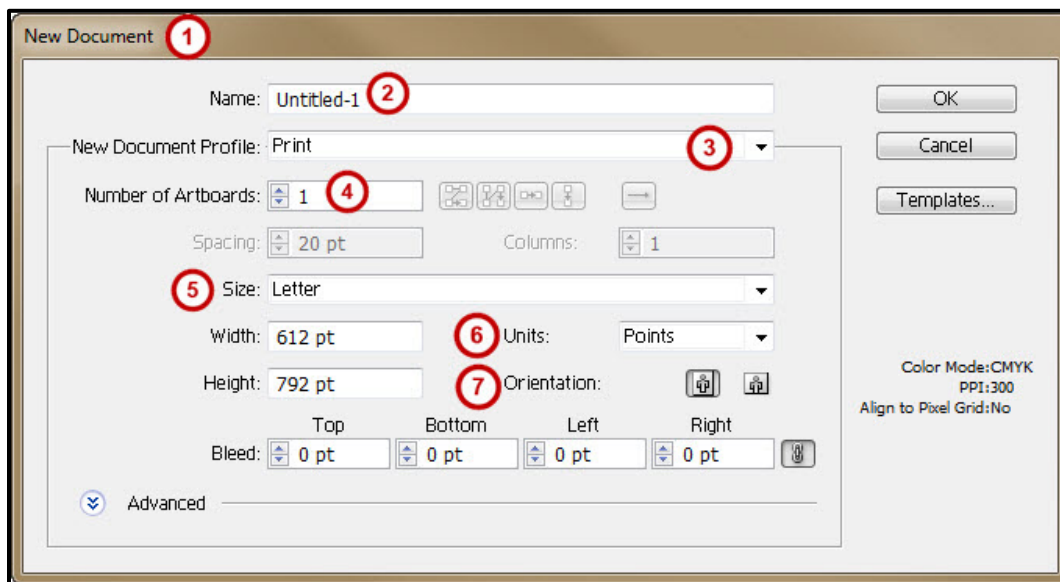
New Document 1

Name: Untitled-1 2

New Document Profile: Print 3

Number of Artboards: 1 4

Spacing: 20 pt

Columns: 1

5 Size: Letter

Width: 612 pt

6 Units: Points

Height: 792 pt

7 Orientation:

Top

Bottom

Left

Right

Bleed: 0 pt 0 pt 0 pt 0 pt

Advanced

OK

Cancel

Templates...

Color Mode:CMYK
PPI:300
Align to Pixel Grid:No